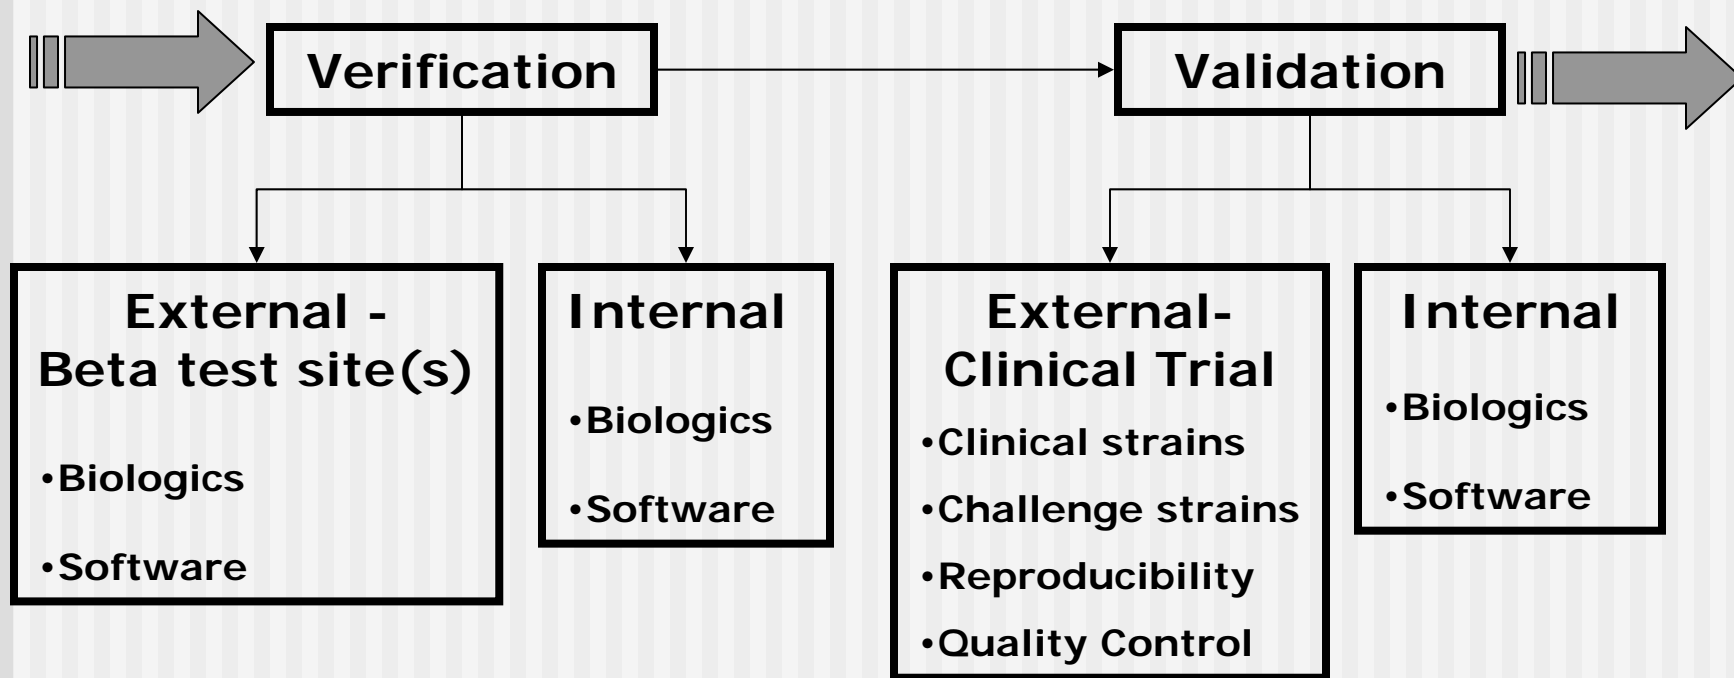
Verification

Validation

External - Beta test site(s)

•Biologics

•Software

Internal

•Biologics

•Software

External- Clinical Trial

•Clinical strains

•Challenge strains

•Reproducibility

•Quality Control

Internal

•Biologics

•Software